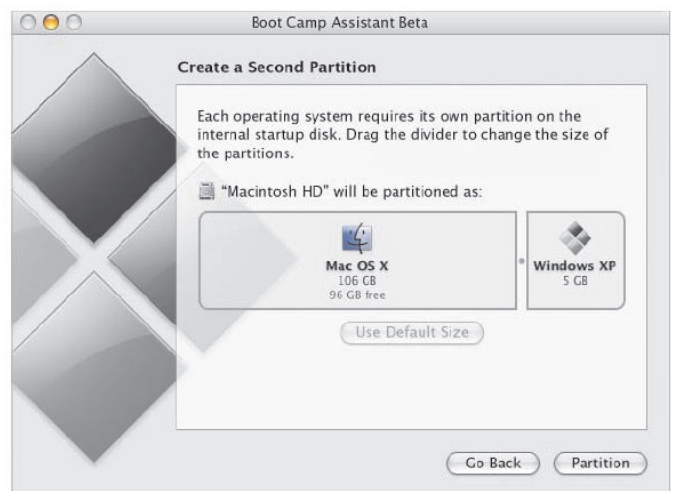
Boot Camp Assistant Beta

Create a Second Partition

Each operating system requires its own partition on the internal startup disk. Drag the divider to change the size of the partitions.

"Macintosh HD" will be partitioned as:

Mac OS X
106 GB
96 GB free

Windows XP
5 GB

Use Default Size

Go Back

Partition